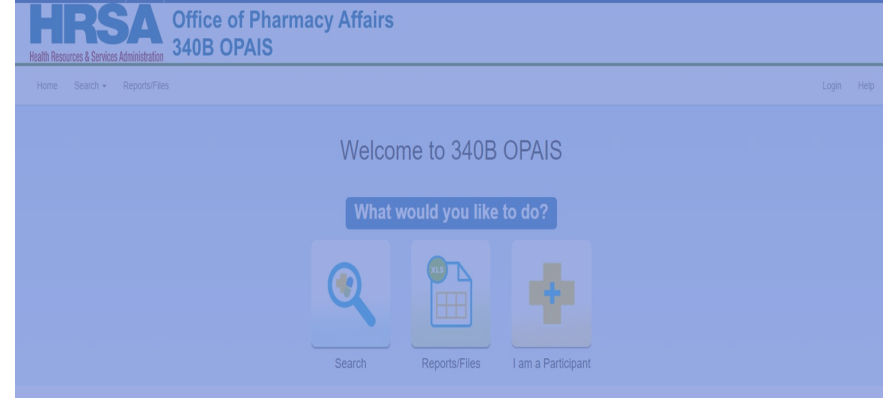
HRSA
Health Resources & Services Administration
Office of Pharmacy Affairs
340B OPAIS

Home Search ▾ Reports/Files

Login Help

Welcome to 340B OPAIS

What would you like to do?

XLS

Search

Reports/Files

I am a Participant